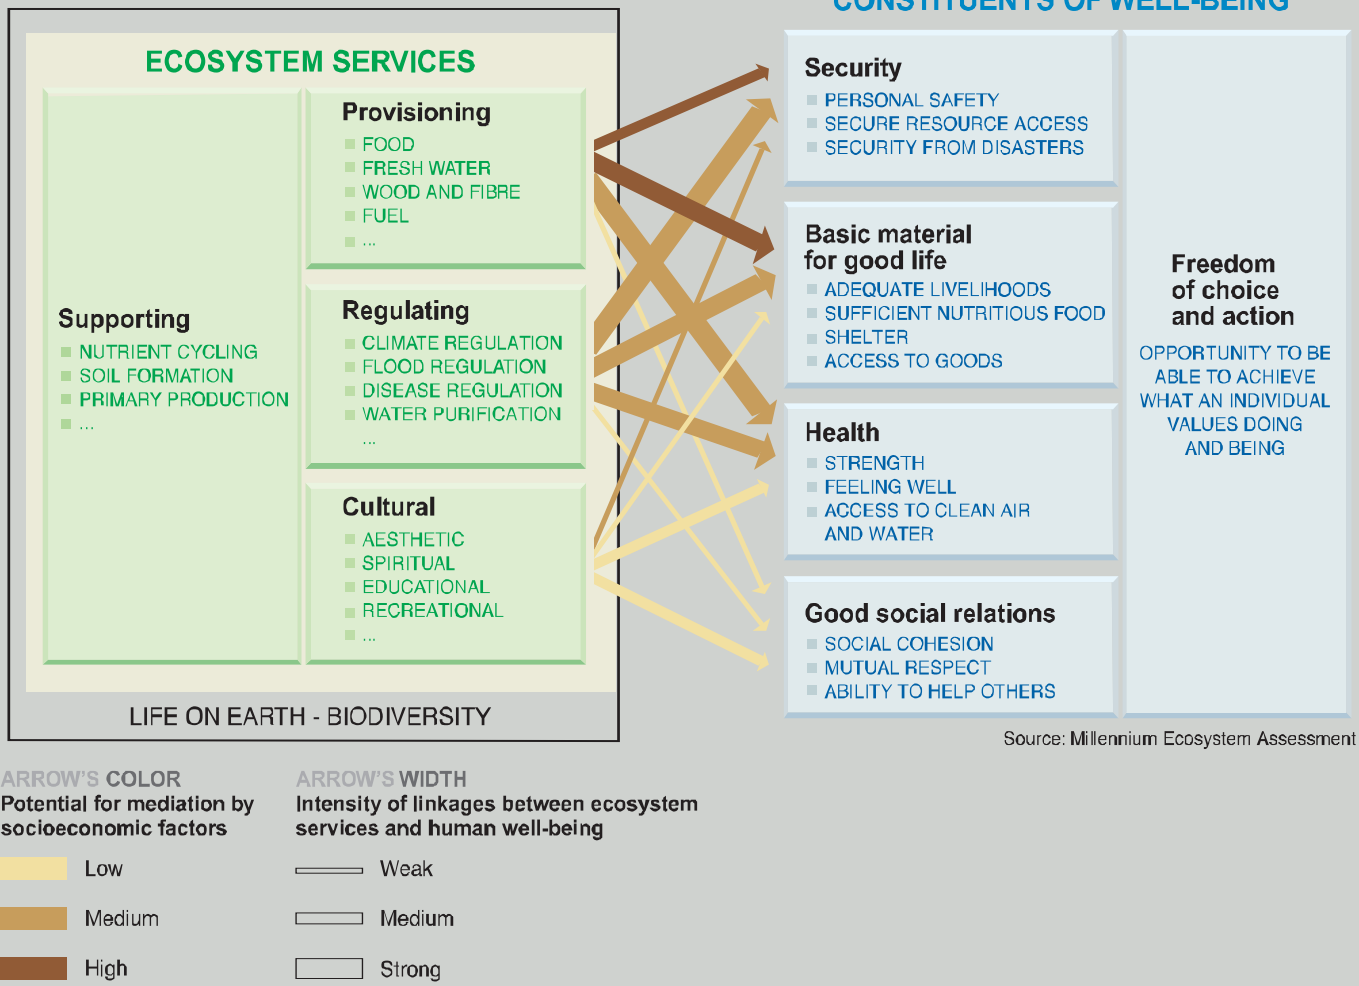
CONSTITUENTS OF WELL-BEING

ECOSYSTEM SERVICES

Provisioning
FOOD
FRESH WATER
WOOD AND FIBRE
FUEL
...

Supporting
NUTRIENT CYCLING
SOIL FORMATION
PRIMARY PRODUCTION
...

Regulating
CLIMATE REGULATION
FLOOD REGULATION
DISEASE REGULATION
WATER PURIFICATION
...

Cultural
AESTHETIC
SPIRITUAL
EDUCATIONAL
RECREATIONAL
...

LIFE ON EARTH - BIODIVERSITY

Security
PERSONAL SAFETY
SECURE RESOURCE ACCESS
SECURITY FROM DISASTERS

Basic material for good life
ADEQUATE LIVELIHOODS
SUFFICIENT NUTRITIOUS FOOD
SHELTER
ACCESS TO GOODS

Health
STRENGTH
FEELING WELL
ACCESS TO CLEAN AIR AND WATER

Good social relations
SOCIAL COHESION
MUTUAL RESPECT
ABILITY TO HELP OTHERS

Freedom of choice and action
OPPORTUNITY TO BE ABLE TO ACHIEVE WHAT AN INDIVIDUAL VALUES DOING AND BEING

Source: Millennium Ecosystem Assessment

ARROW'S COLOR
Potential for mediation by socioeconomic factors

Low
Medium
High

ARROW'S WIDTH
Intensity of linkages between ecosystem services and human well-being

Weak
Medium
Strong